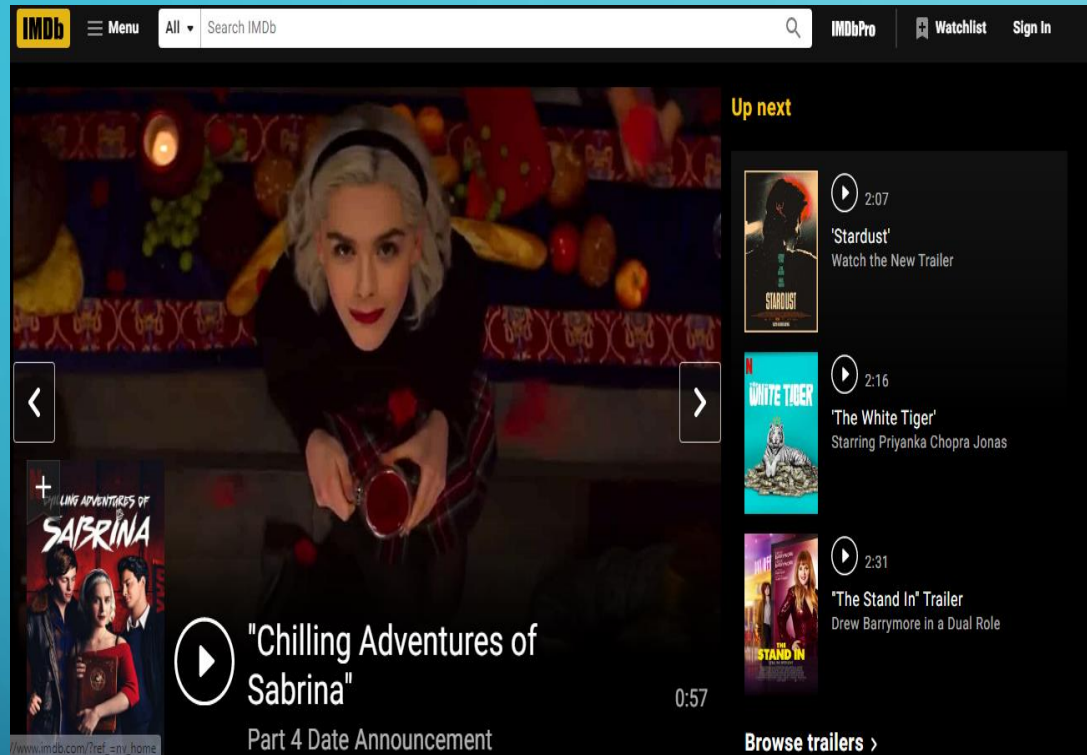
IMDb Menu All Search IMDb IMDbPro Watchlist Sign In

Up next

2:07
'Stardust'
Watch the New Trailer

STARDUST

N
WHITE TIGER

2:16
'The White Tiger'
Starring Priyanka Chopra Jonas

THE STAND IN

2:31
"The Stand In" Trailer
Drew Barrymore in a Dual Role

CHILLING ADVENTURES OF SABRINA

"Chilling Adventures of Sabrina"
Part 4 Date Announcement

0:57

Browse trailers ›

www.imdb.com/?ref_=nv_home